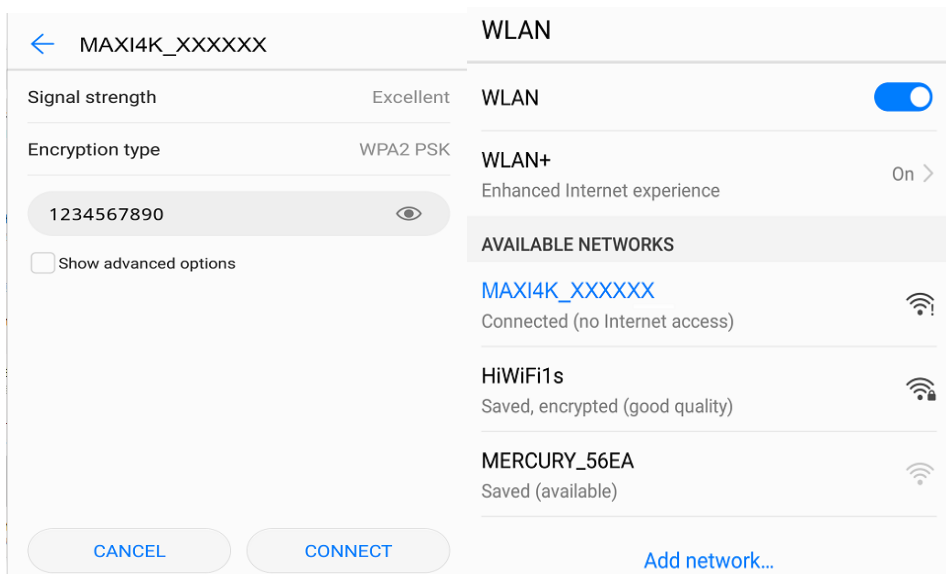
MAXI4K_XXXXXX

Signal strength Excellent

Encryption type WPA2 PSK

1234567890

Show advanced options

CANCEL CONNECT

WLAN

WLAN

WLAN+
Enhanced Internet experience
On

AVAILABLE NETWORKS

MAXI4K_XXXXXX
Connected (no Internet access)

HiWiFi1s
Saved, encrypted (good quality)

MERCURY_56EA
Saved (available)

Add network…